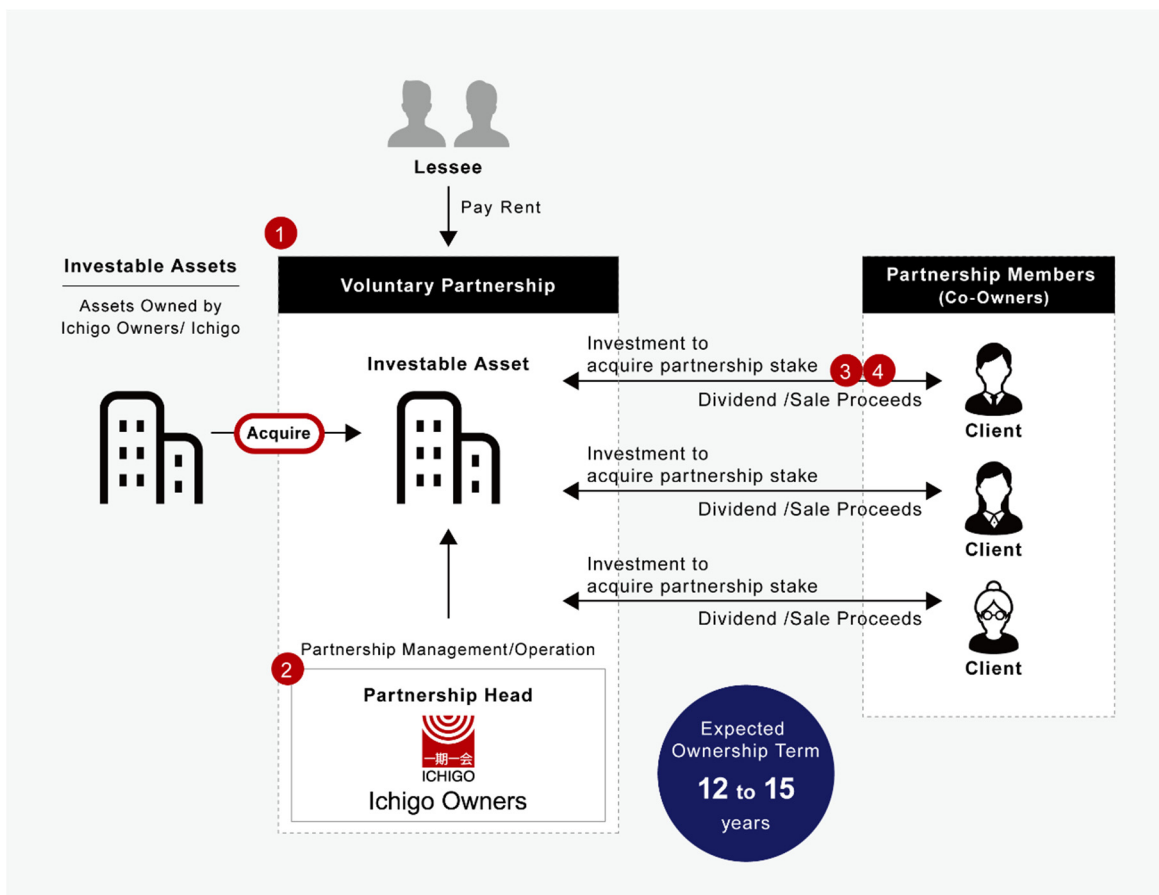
Lessee

Pay Rent

1

Investable Assets

Assets Owned by Ichigo Owners/ Ichigo

Acquire

Voluntary Partnership

Investable Asset

Partnership Members (Co-Owners)

Investment to acquire partnership stake

3 4

Dividend /Sale Proceeds

Client

Investment to acquire partnership stake

Dividend /Sale Proceeds

Client

Investment to acquire partnership stake

Dividend /Sale Proceeds

Client

Partnership Management/Operation

2

Partnership Head

一期一会
ICHIGO
Ichigo Owners

Expected Ownership Term
12 to 15
years